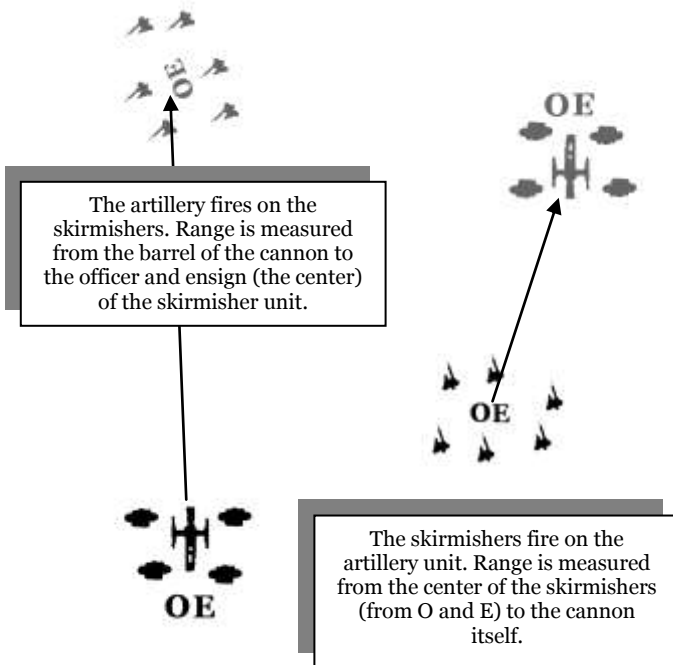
OE

OE

The artillery fires on the skirmishers. Range is measured from the barrel of the cannon to the officer and ensign (the center) of the skirmisher unit.

OE

OE

The skirmishers fire on the artillery unit. Range is measured from the center of the skirmishers (from O and E) to the cannon itself.